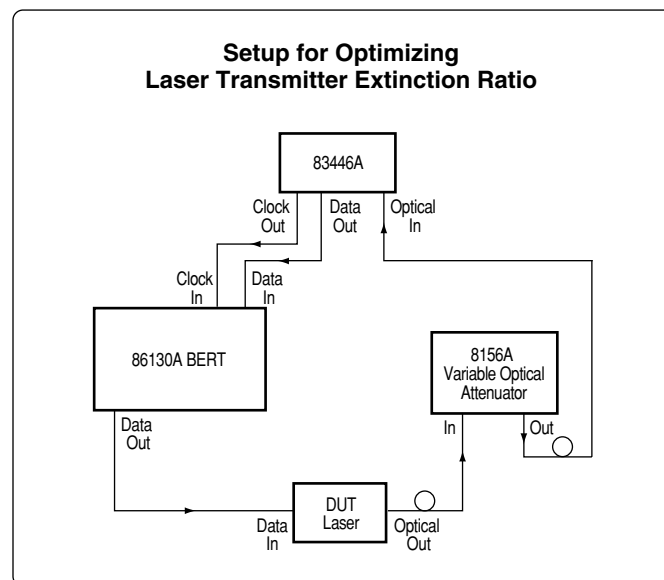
Setup for Optimizing
Laser Transmitter Extinction Ratio

83446A

Clock
Out

Data
Out

Optical
In

Clock
In

Data
In

86130A BERT

8156A
Variable Optical
Attenuator

Data
Out

In

Out

DUT
Laser

Data
In

Optical
Out